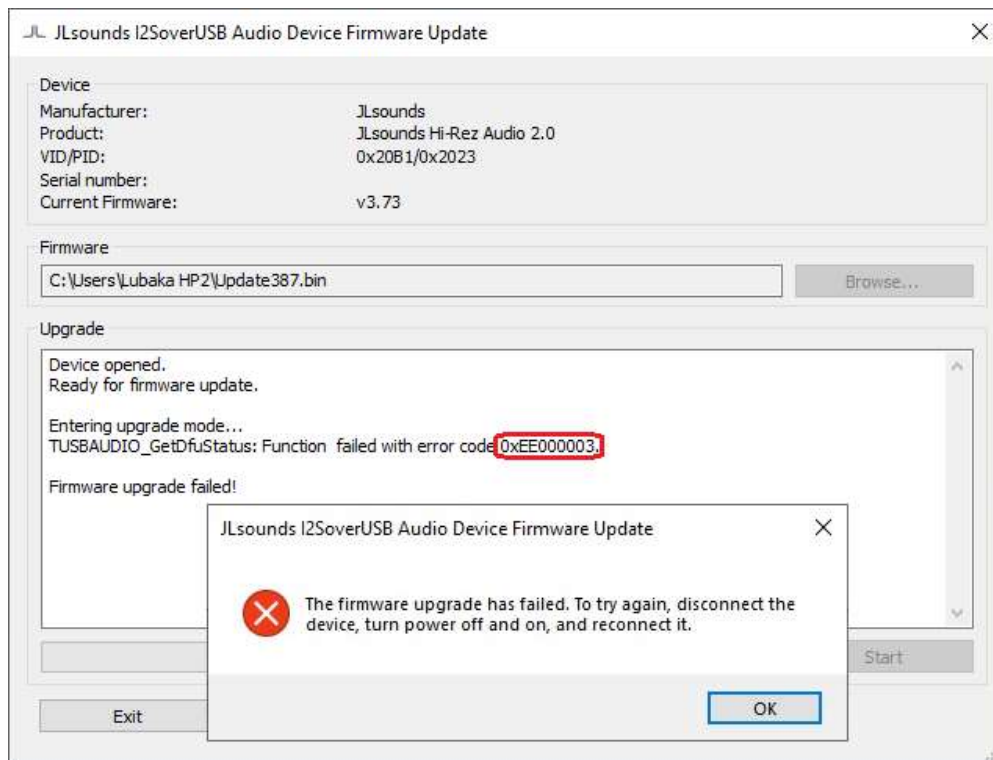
JLsounds I2SoverUSB Audio Device Firmware Update

Device
Manufacturer: JLsounds
Product: JLsounds Hi-Rez Audio 2.0
VID/PID: 0x20B1/0x2023
Serial number:
Current Firmware: v3.73

Firmware
C:\Users\Lubaka HP2\Update387.bin
Browse...

Upgrade
Device opened.
Ready for firmware update.

Entering upgrade mode...
TUSBAUDIO_GetDfuStatus: Function failed with error code 0xEE000003.

Firmware upgrade failed!

Start

Exit

JLsounds I2SoverUSB Audio Device Firmware Update

The firmware upgrade has failed. To try again, disconnect the device, turn power off and on, and reconnect it.

OK